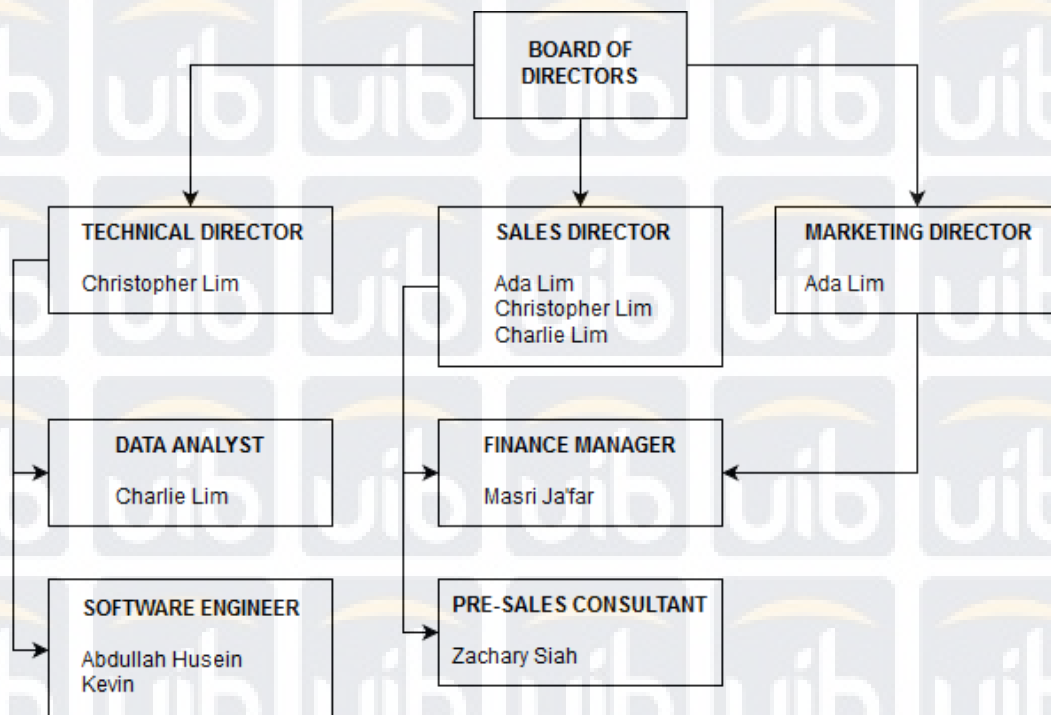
BOARD OF DIRECTORS

TECHNICAL DIRECTOR
Christopher Lim

SALES DIRECTOR
Ada Lim
Christopher Lim
Charlie Lim

MARKETING DIRECTOR
Ada Lim

DATA ANALYST
Charlie Lim

FINANCE MANAGER
Masri Ja'far

SOFTWARE ENGINEER
Abdullah Husein
Kevin

PRE-SALES CONSULTANT
Zachary Siah